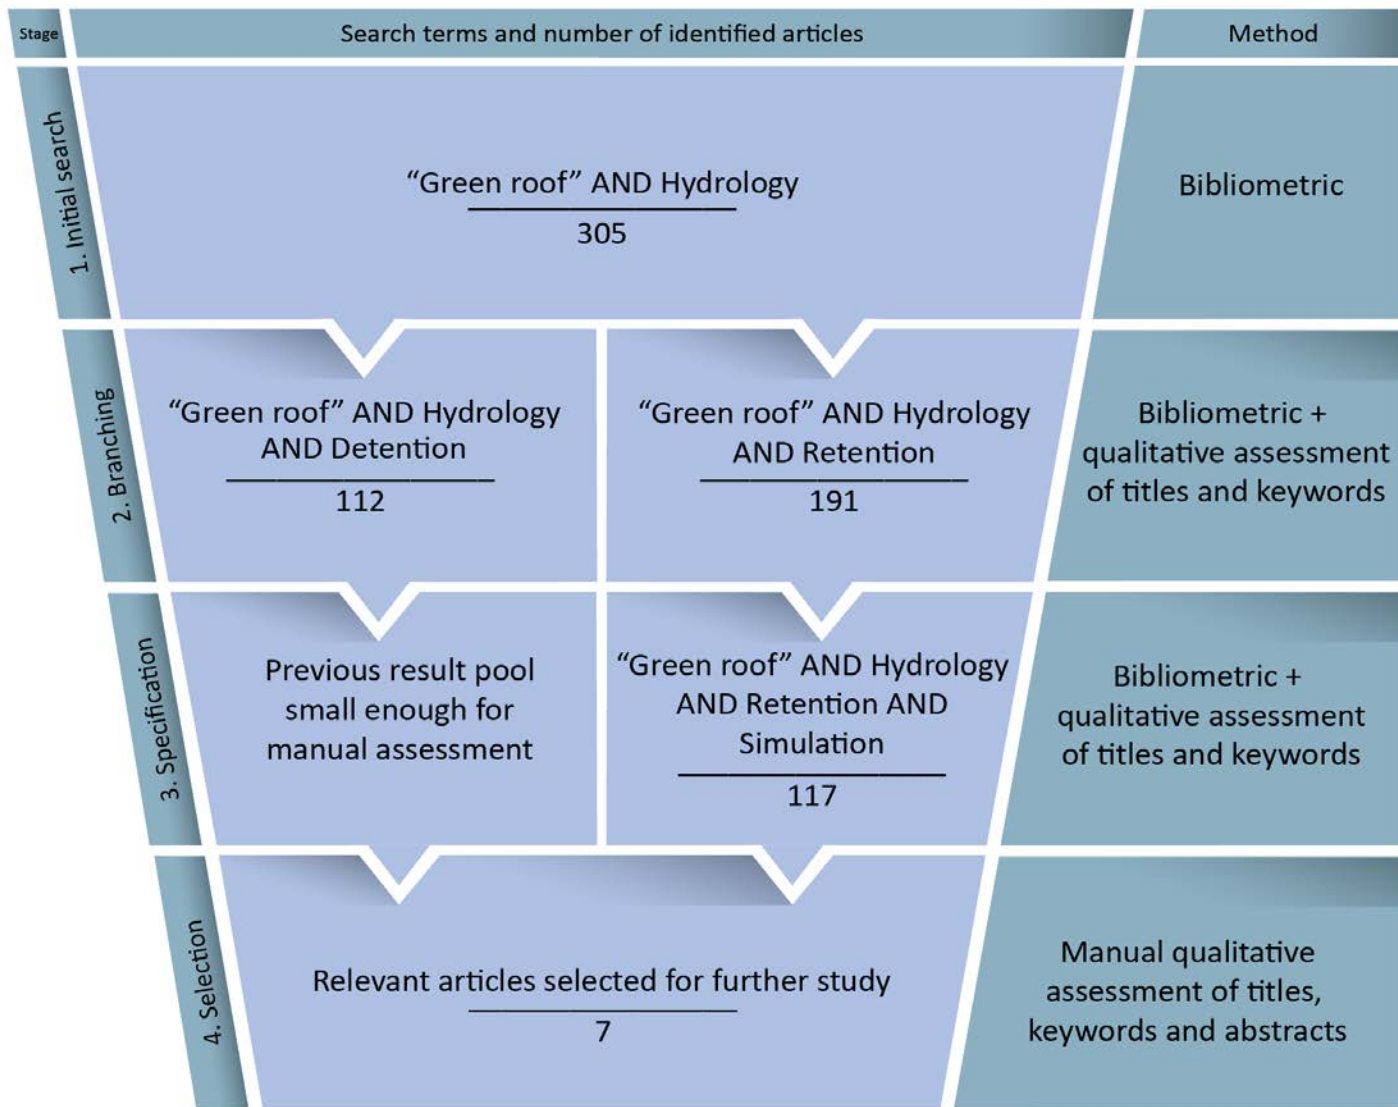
| Stage | Search terms and number of identified articles | | Method |
|---|---|---|---|
| 1. Initial search | "Green roof" AND Hydrology<br>305 | | Bibliometric |
| 2. Branching | "Green roof" AND Hydrology AND Detention<br>112 | "Green roof" AND Hydrology AND Retention<br>191 | Bibliometric + qualitative assessment of titles and keywords |
| 3. Specification | Previous result pool small enough for manual assessment | "Green roof" AND Hydrology AND Retention AND Simulation<br>117 | Bibliometric + qualitative assessment of titles and keywords |
| 4. Selection | Relevant articles selected for further study<br>7 | | Manual qualitative assessment of titles, keywords and abstracts |